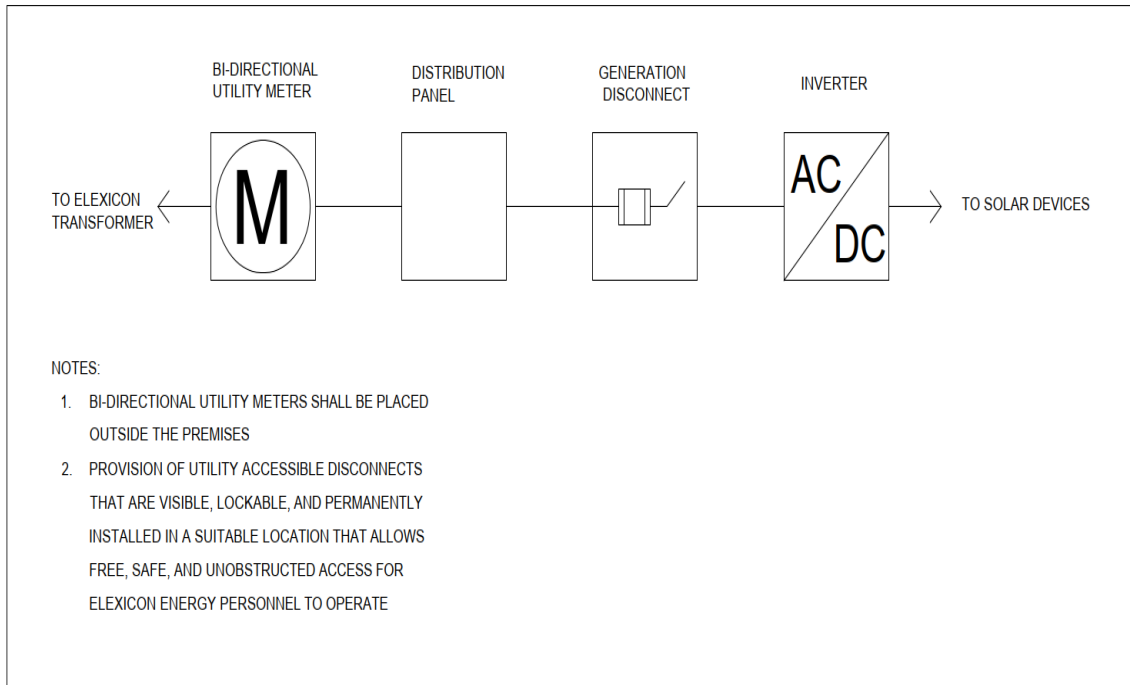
BI-DIRECTIONAL UTILITY METER

DISTRIBUTION PANEL

GENERATION DISCONNECT

INVERTER

TO ELEXICON TRANSFORMER

M

AC

DC

TO SOLAR DEVICES

NOTES:

1. BI-DIRECTIONAL UTILITY METERS SHALL BE PLACED OUTSIDE THE PREMISES

2. PROVISION OF UTILITY ACCESSIBLE DISCONNECTS THAT ARE VISIBLE, LOCKABLE, AND PERMANENTLY INSTALLED IN A SUITABLE LOCATION THAT ALLOWS FREE, SAFE, AND UNOBSTRUCTED ACCESS FOR ELEXICON ENERGY PERSONNEL TO OPERATE